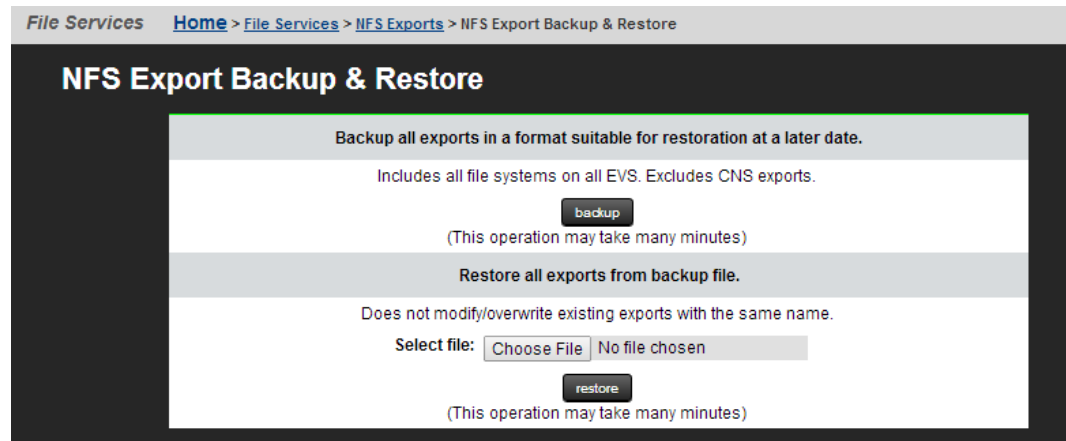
File Services Home > File Services > NFS Exports > NFS Export Backup & Restore

NFS Export Backup & Restore

Backup all exports in a format suitable for restoration at a later date.

Includes all file systems on all EVS. Excludes CNS exports.

backup

(This operation may take many minutes)

Restore all exports from backup file.

Does not modify/overwrite existing exports with the same name.

Select file: Choose File No file chosen

restore

(This operation may take many minutes)